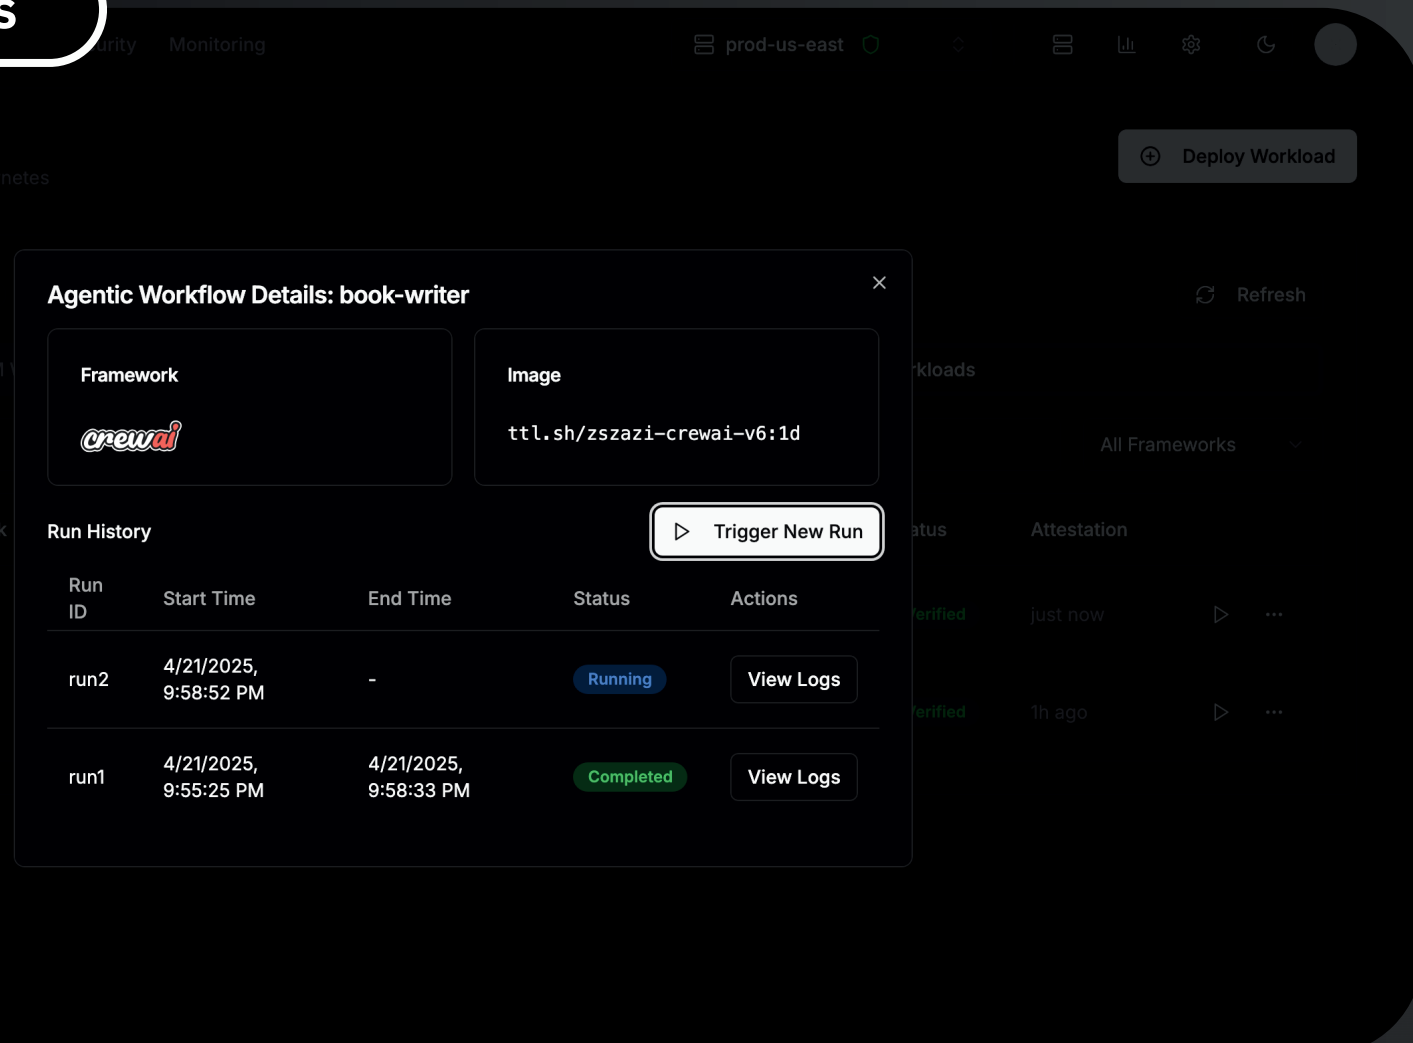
s
urity Monitoring
prod-us-east
Deploy Workload
netes
Refresh
rkloads
All Frameworks
atus Attestation
erified just now
erified 1h ago

Agentic Workflow Details: book-writer
×

Framework
crewai

Image
ttl.sh/zszazi-crewai-v6:1d

Run History
Trigger New Run

| Run ID | Start Time | End Time | Status | Actions |
|---|---|---|---|---|
| run2 | 4/21/2025, 9:58:52 PM | - | Running | View Logs |
| run1 | 4/21/2025, 9:55:25 PM | 4/21/2025, 9:58:33 PM | Completed | View Logs |